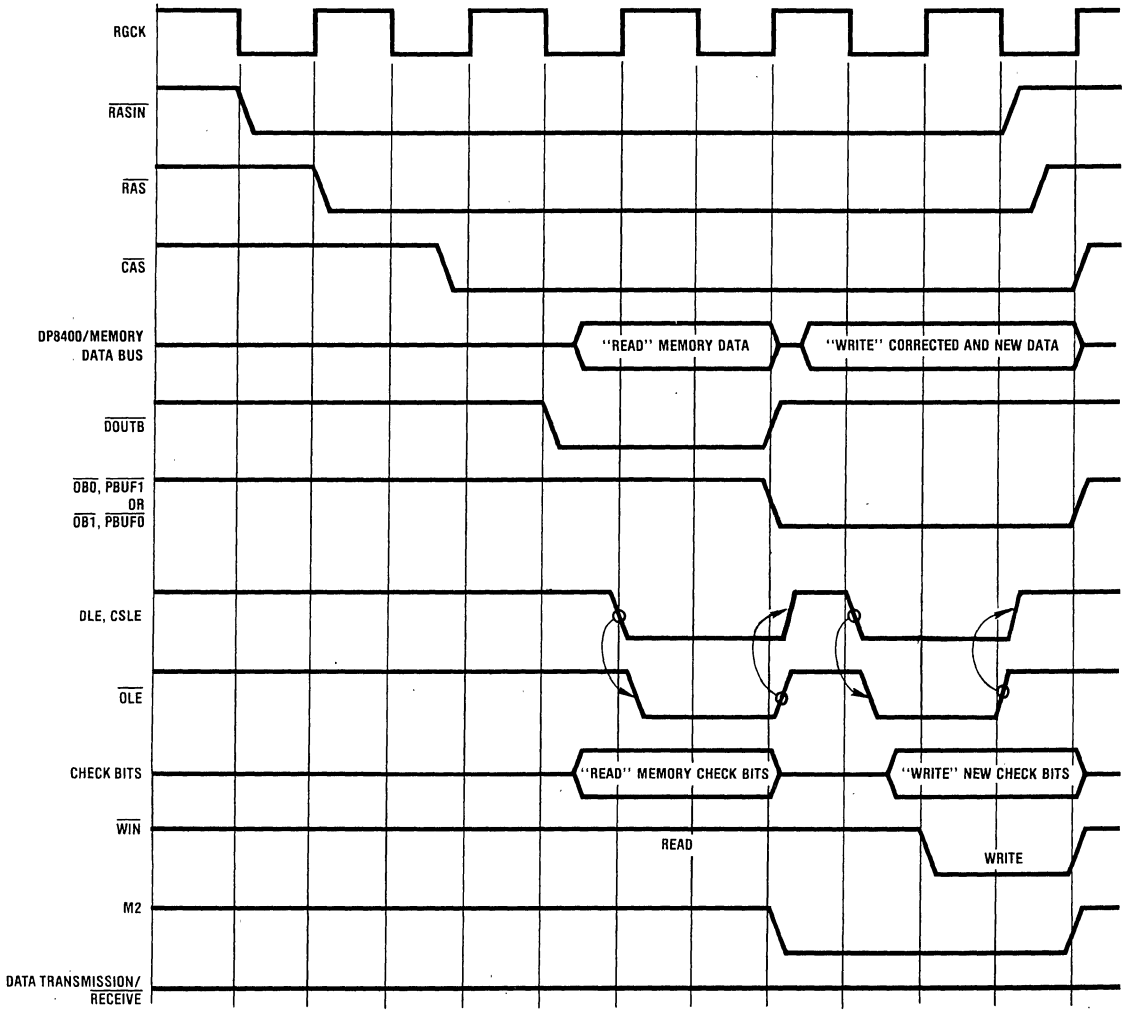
RGCK

$\overline{RASIN}$

$\overline{RAS}$

$\overline{CAS}$

DP8400/MEMORY DATA BUS

"READ" MEMORY DATA

"WRITE" CORRECTED AND NEW DATA

$\overline{DOUTB}$

$\overline{OB0}$, $\overline{PBUF1}$ OR $\overline{OB1}$, $\overline{PBUF0}$

DLE, CSLE

$\overline{OLE}$

CHECK BITS

"READ" MEMORY CHECK BITS

"WRITE" NEW CHECK BITS

$\overline{WIN}$

READ

WRITE

M2

DATA TRANSMISSION/$\overline{RECEIVE}$